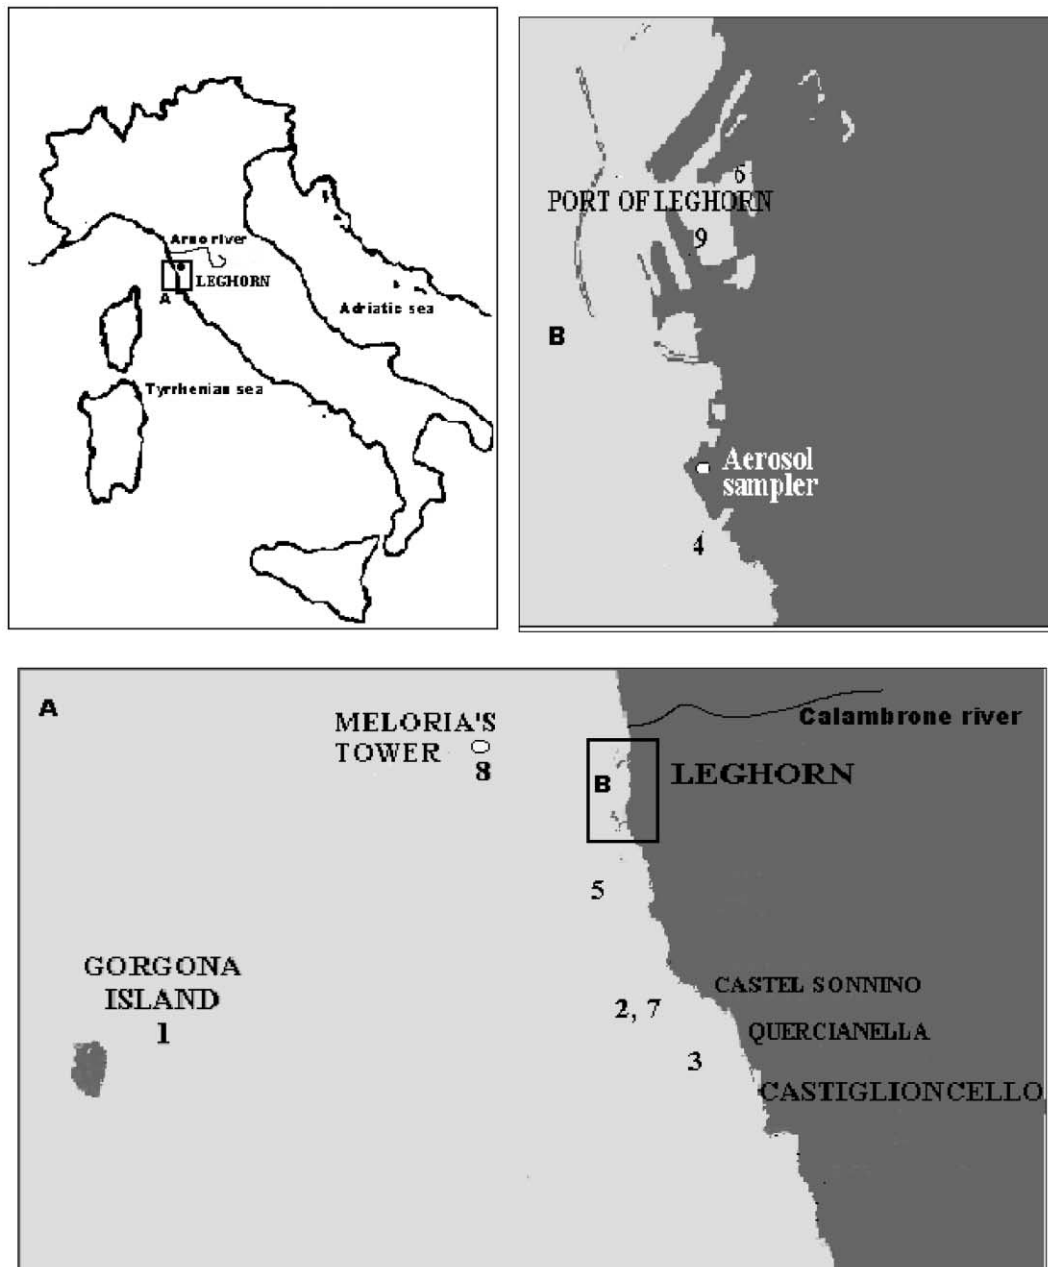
Arno river
LEGHORN
A
Adriatic sea
Tyrrhenian sea

6
PORT OF LEGHORN
9
B
Aerosol sampler
4

A
MELORIA'S TOWER
8
Calambrone river
B
LEGHORN
5
GORGONA ISLAND
1
CASTEL SONNINO
2, 7
QUERCIANELLA
3
CASTIGLIONCELLO